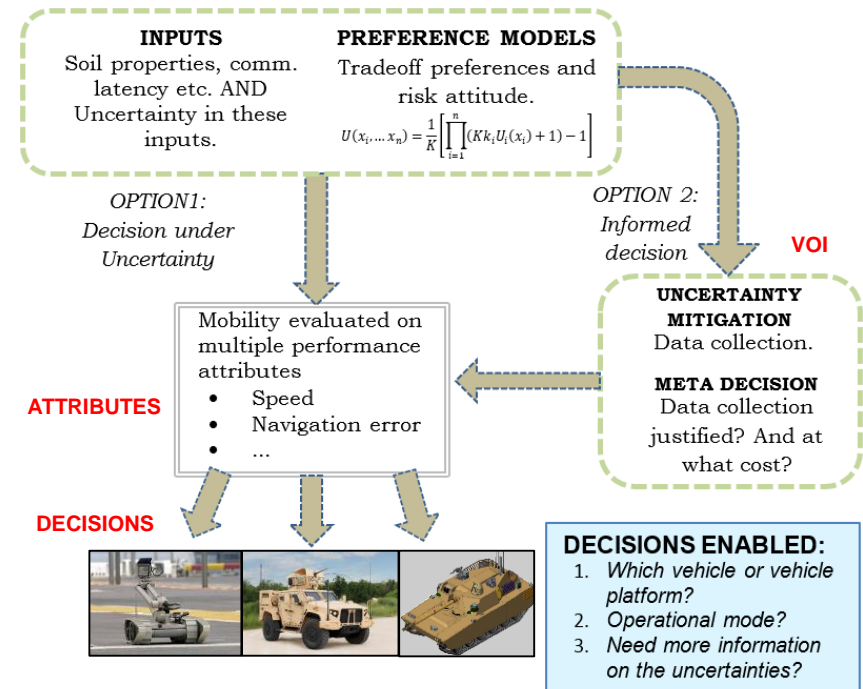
INPUTS
Soil properties, comm. latency etc. AND Uncertainty in these inputs.

PREFERENCE MODELS
Tradeoff preferences and risk attitude.
$U(x_i \ldots x_n) = \frac{1}{K}\left[\prod_{i=1}^{n}(Kk_iU_i(x_i)+1)-1\right]$

OPTION1: Decision under Uncertainty

OPTION 2: Informed decision

VOI

UNCERTAINTY MITIGATION
Data collection.

META DECISION
Data collection justified? And at what cost?

Mobility evaluated on multiple performance attributes
• Speed
• Navigation error
• ...

ATTRIBUTES

DECISIONS

DECISIONS ENABLED:
1. Which vehicle or vehicle platform?
2. Operational mode?
3. Need more information on the uncertainties?